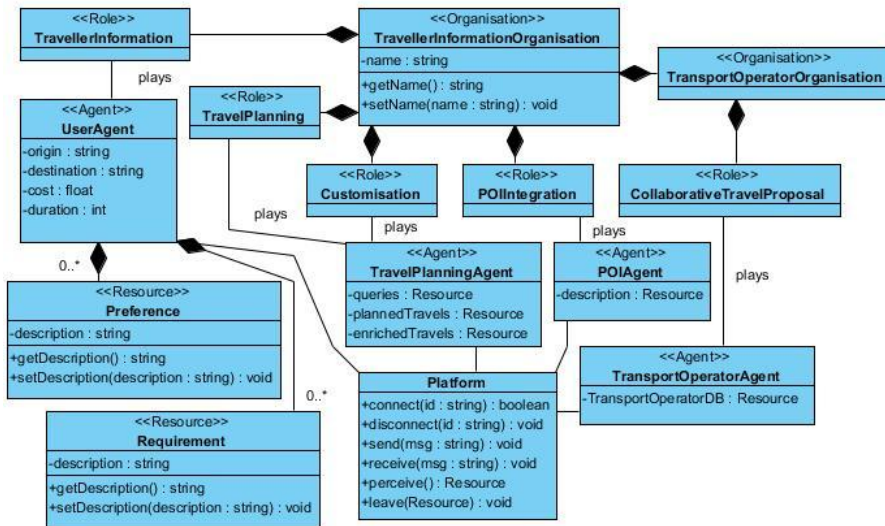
<<Role>>
TravellerInformation

plays

<<Agent>>
UserAgent
-origin : string
-destination : string
-cost : float
-duration : int

0..*

<<Resource>>
Preference
-description : string
+getDescription() : string
+setDescription(description : string) : void

0..*

<<Resource>>
Requirement
-description : string
+getDescription() : string
+setDescription(description : string) : void

<<Organisation>>
TravellerInformationOrganisation
-name : string
+getName() : string
+setName(name : string) : void

<<Role>>
TravelPlanning

plays

<<Role>>
Customisation

plays

<<Role>>
POIIntegration

plays

<<Agent>>
TravelPlanningAgent
-queries : Resource
-plannedTravels : Resource
-enrichedTravels : Resource

<<Agent>>
POIAgent
-description : Resource

<<Organisation>>
TransportOperatorOrganisation

<<Role>>
CollaborativeTravelProposal

plays

<<Agent>>
TransportOperatorAgent
-TransportOperatorDB : Resource

Platform
+connect(id : string) : boolean
+disconnect(id : string) : void
+send(msg : string) : void
+receive(msg : string) : void
+perceive() : Resource
+leave(Resource) : void